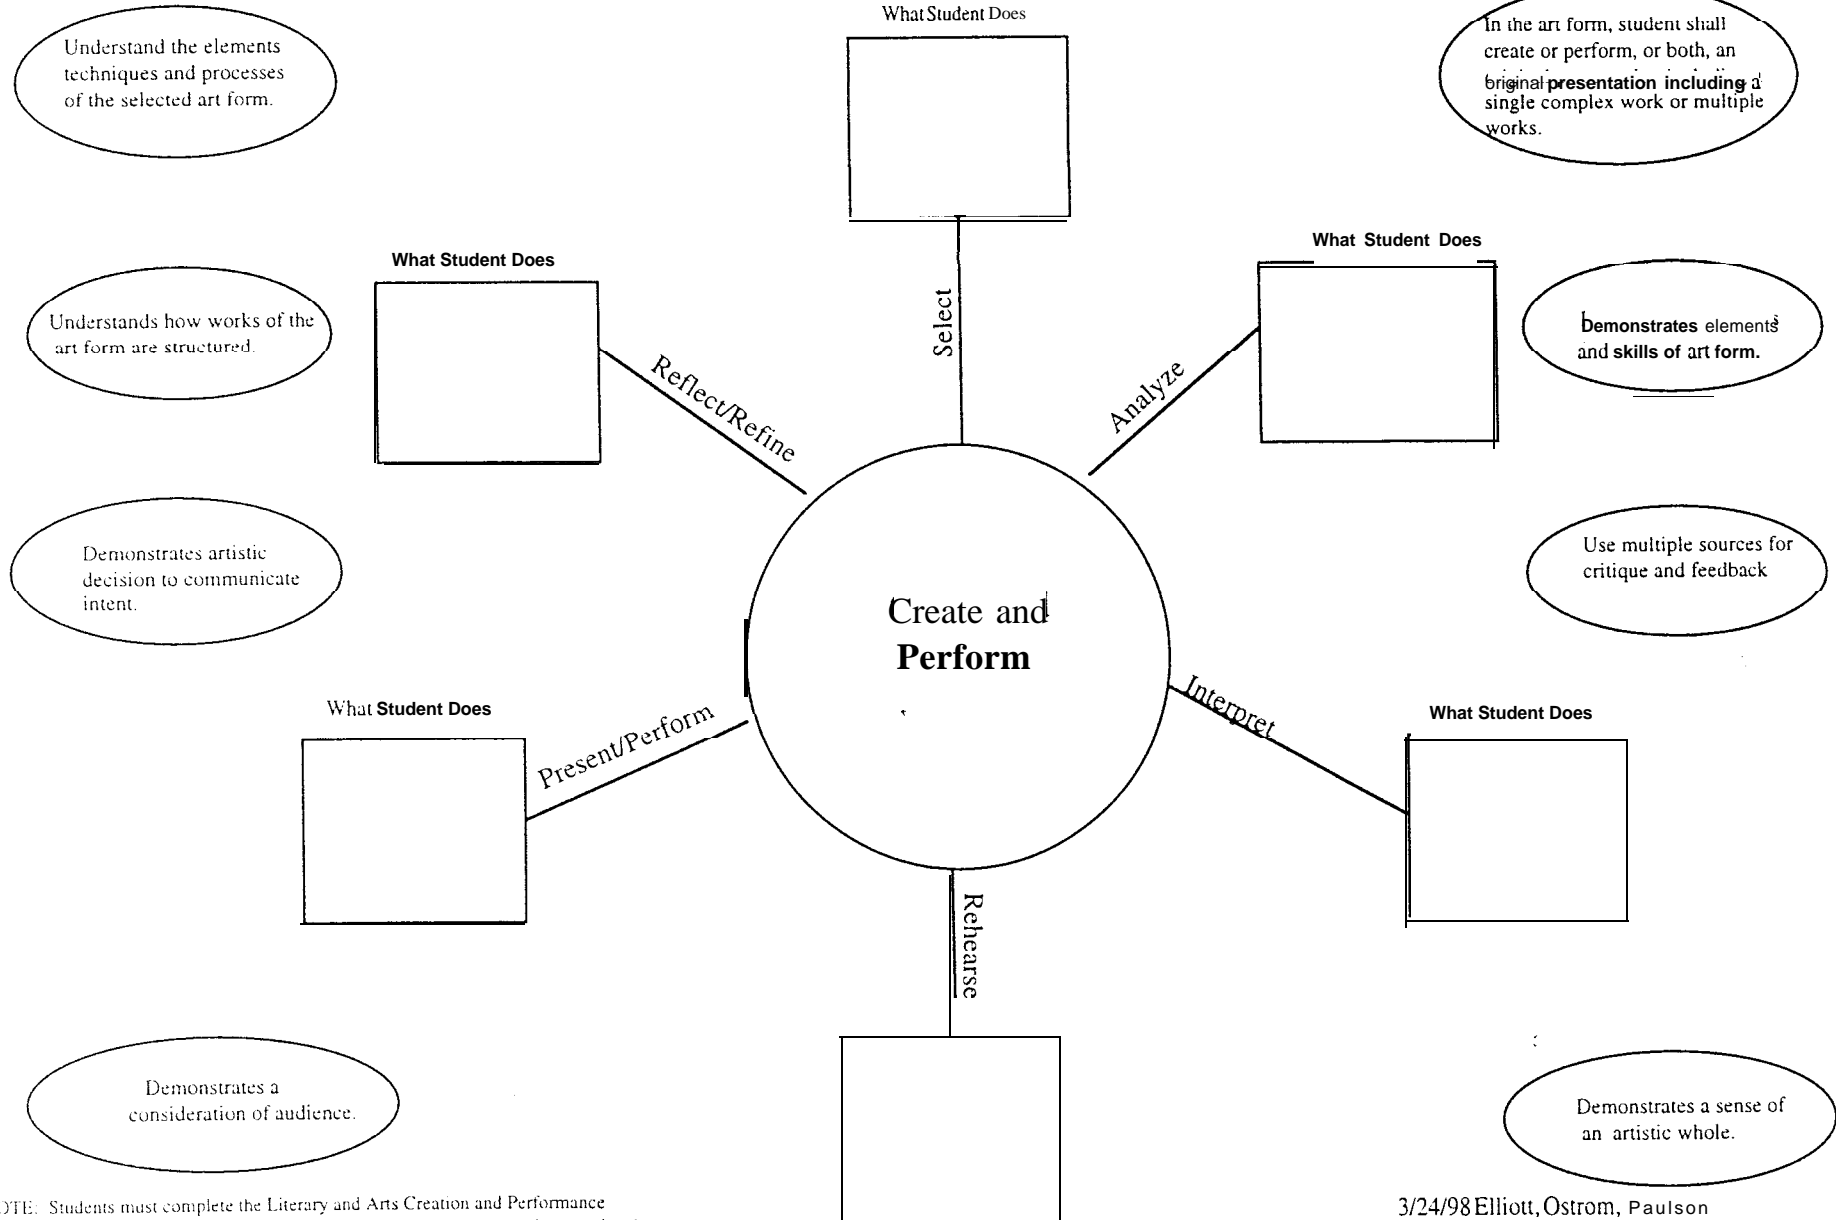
Understand the elements techniques and processes of the selected art form.

What Student Does

In the art form, student shall create or perform, or both, an original presentation including a single complex work or multiple works.

What Student Does

What Student Does

Understands how works of the art form are structured.

Demonstrates elements and skills of art form.

Select

Reflect/Refine

Analyze

Demonstrates artistic decision to communicate intent.

Use multiple sources for critique and feedback

Create and Perform

What Student Does

What Student Does

Present/Perform

Interpret

Rehearse

Demonstrates a consideration of audience.

Demonstrates a sense of an artistic whole.

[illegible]TE: Students must complete the Literary and Arts Creation and Performance

3/24/98 Elliott, Ostrom, Paulson